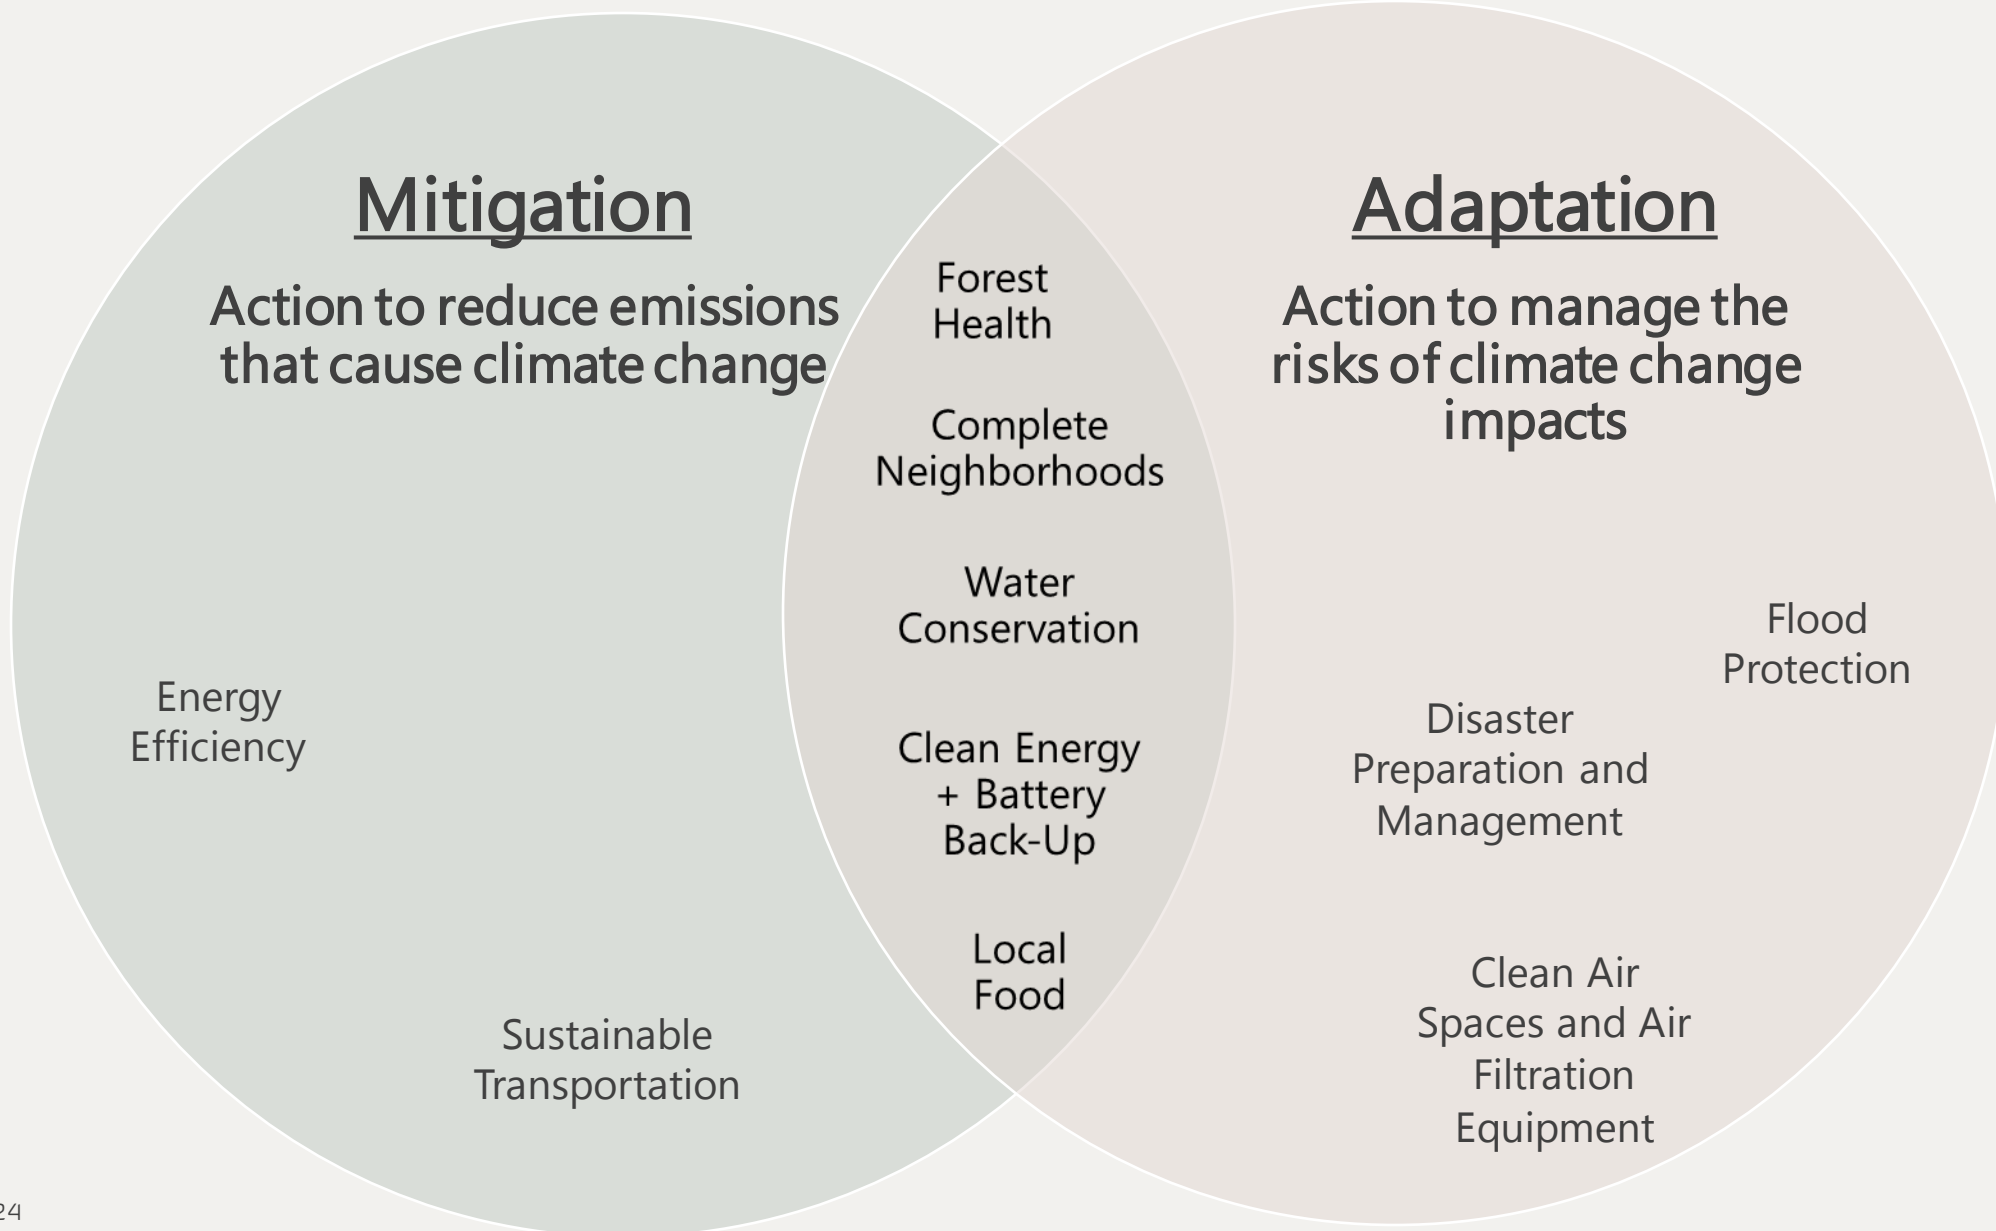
Mitigation

Action to reduce emissions that cause climate change

Energy Efficiency

Sustainable Transportation

Forest Health

Complete Neighborhoods

Water Conservation

Clean Energy + Battery Back-Up

Local Food

Adaptation

Action to manage the risks of climate change impacts

Flood Protection

Disaster Preparation and Management

Clean Air Spaces and Air Filtration Equipment

24